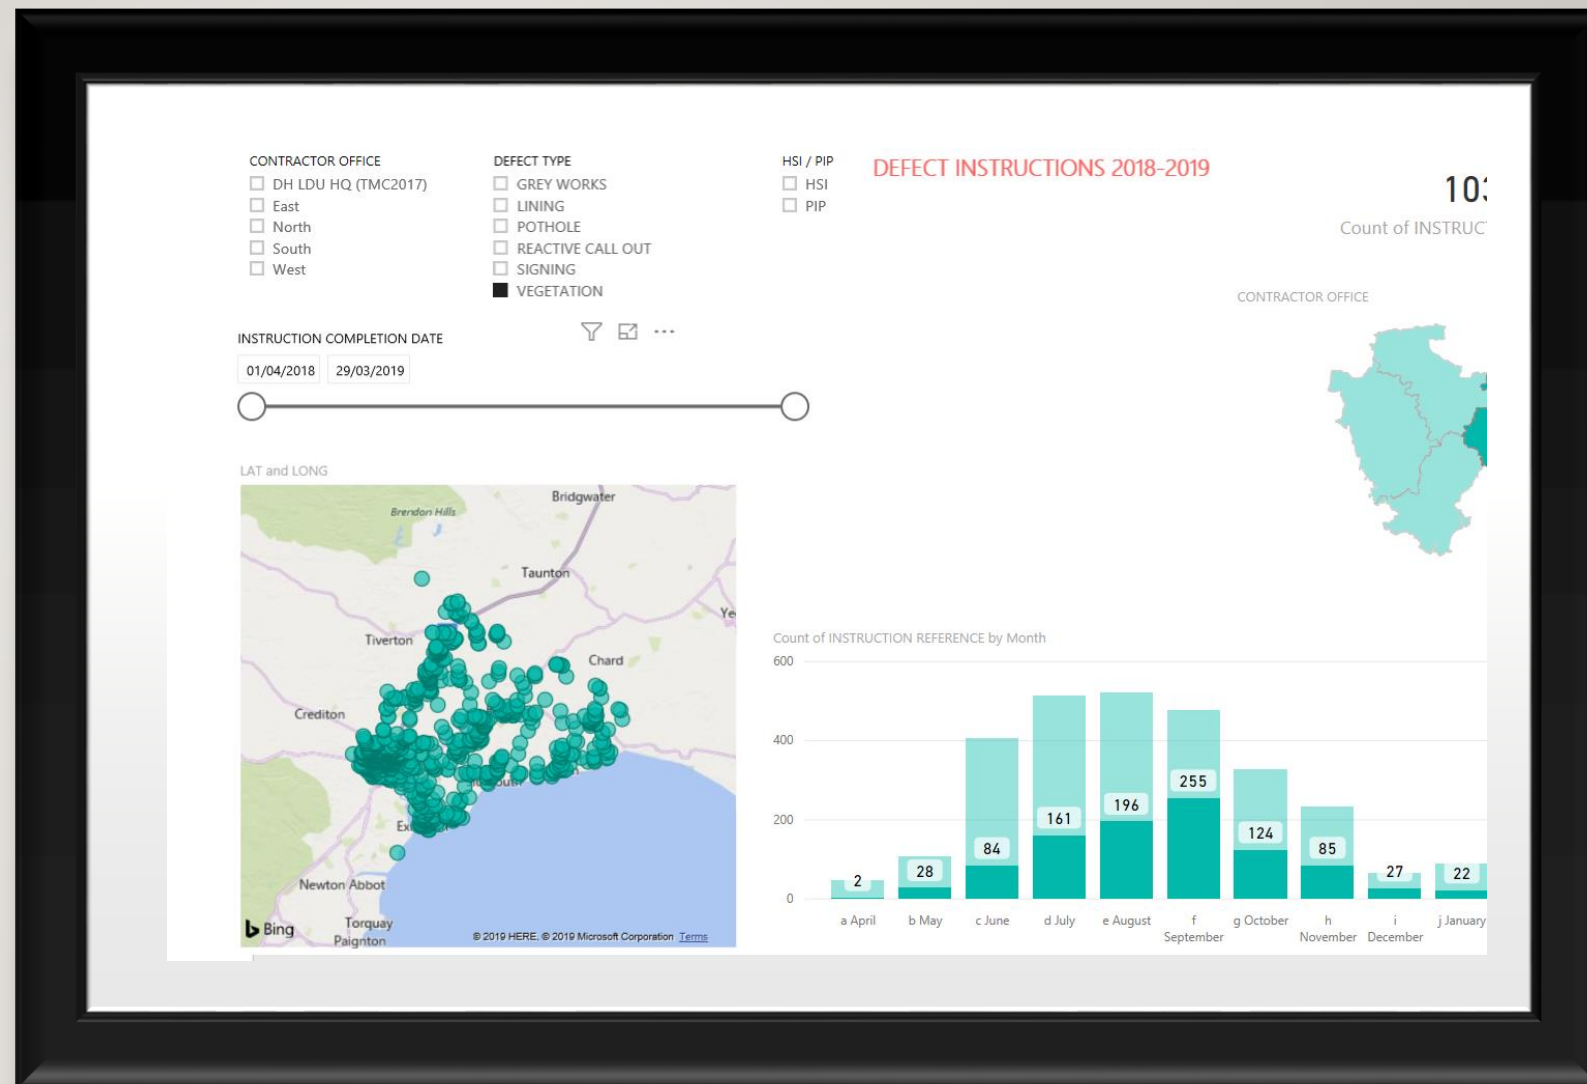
CONTRACTOR OFFICE
DH LDU HQ (TMC2017)
East
North
South
West

DEFECT TYPE
GREY WORKS
LINING
POTHOLE
REACTIVE CALL OUT
SIGNING
VEGETATION

HSI / PIP
HSI
PIP

DEFECT INSTRUCTIONS 2018-2019

10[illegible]
Count of INSTRUC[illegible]

CONTRACTOR OFFICE

INSTRUCTION COMPLETION DATE
01/04/2018
29/03/2019

LAT and LONG

Bridgwater
Brendon Hills
Taunton
Ye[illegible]
Tiverton
Chard
Crediton
Ex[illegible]
Newton Abbot
Torquay
Paignton
Bing
© 2019 HERE, © 2019 Microsoft Corporation Terms

Count of INSTRUCTION REFERENCE by Month

600
400
200
0

2
28
84
161
196
255
124
85
27
22

a April
b May
c June
d July
e August
f September
g October
h November
i December
j January